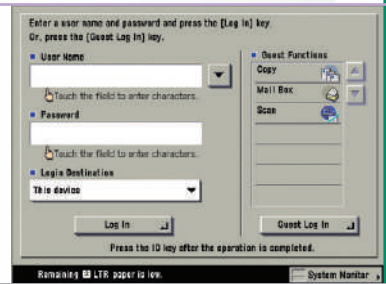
Enter a user name and password and press the [Log In] key.
Or, press the [Guest Log In] key.

User Name

Touch the field to enter characters.

Password

Touch the field to enter characters.

Login Destination

This device

Guest Functions

Copy

Mail Box

Scan

Log In

Guest Log In

Press the ID key after the operation is completed.

Remaining LTR paper is low.

System Monitor